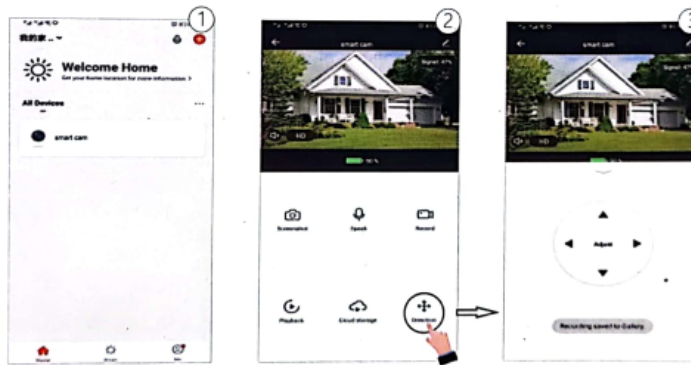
1

我的家 ▾

Welcome Home

Get your home location for more information >

All Devices

smart cam

Home

Smart

Me

2

smart cam

Signal: 47%

HD

Screenshot

Speak

Record

Playback

Cloud storage

Direction

3

smart cam

Signal: 47%

HD

Adjust

Recording saved to Gallery